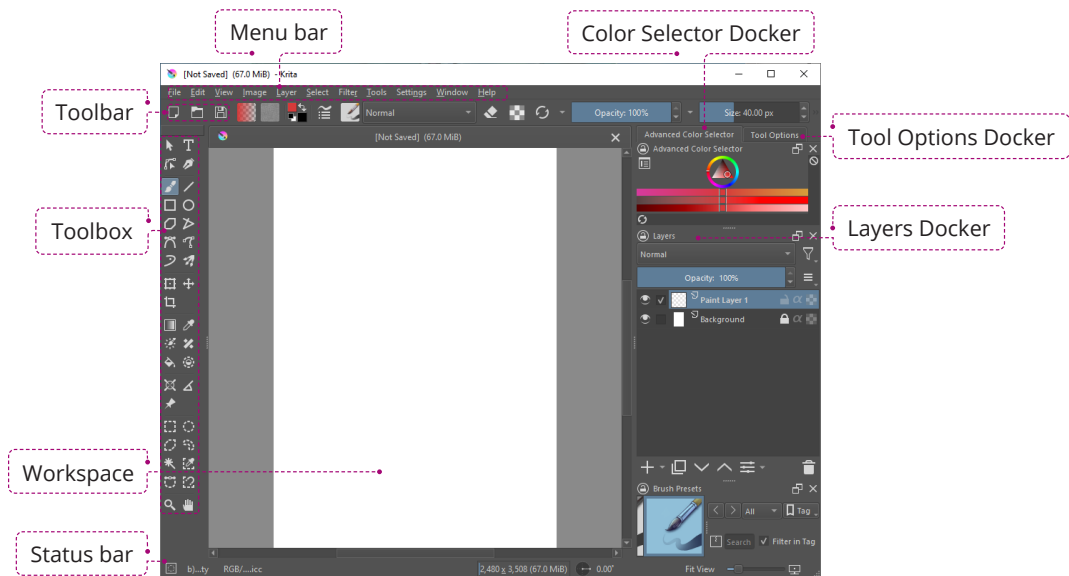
Menu bar

Color Selector Docker

Toolbar

Tool Options Docker

Toolbox

Layers Docker

Workspace

Status bar

[Not Saved] (67.0 MiB) - Krita

File Edit View Image Layer Select Filter Tools Settings Window Help

Normal

Opacity: 100%

Size: 40.00 px

[Not Saved] (67.0 MiB)

Advanced Color Selector

Tool Options

Advanced Color Selector

Layers

Normal

Opacity: 100%

Paint Layer 1

Background

Brush Presets

All

Tag

Search

Filter in Tag

b)...ty RGB/....icc

2,480 x 3,508 (67.0 MiB)

0.00°

Fit View